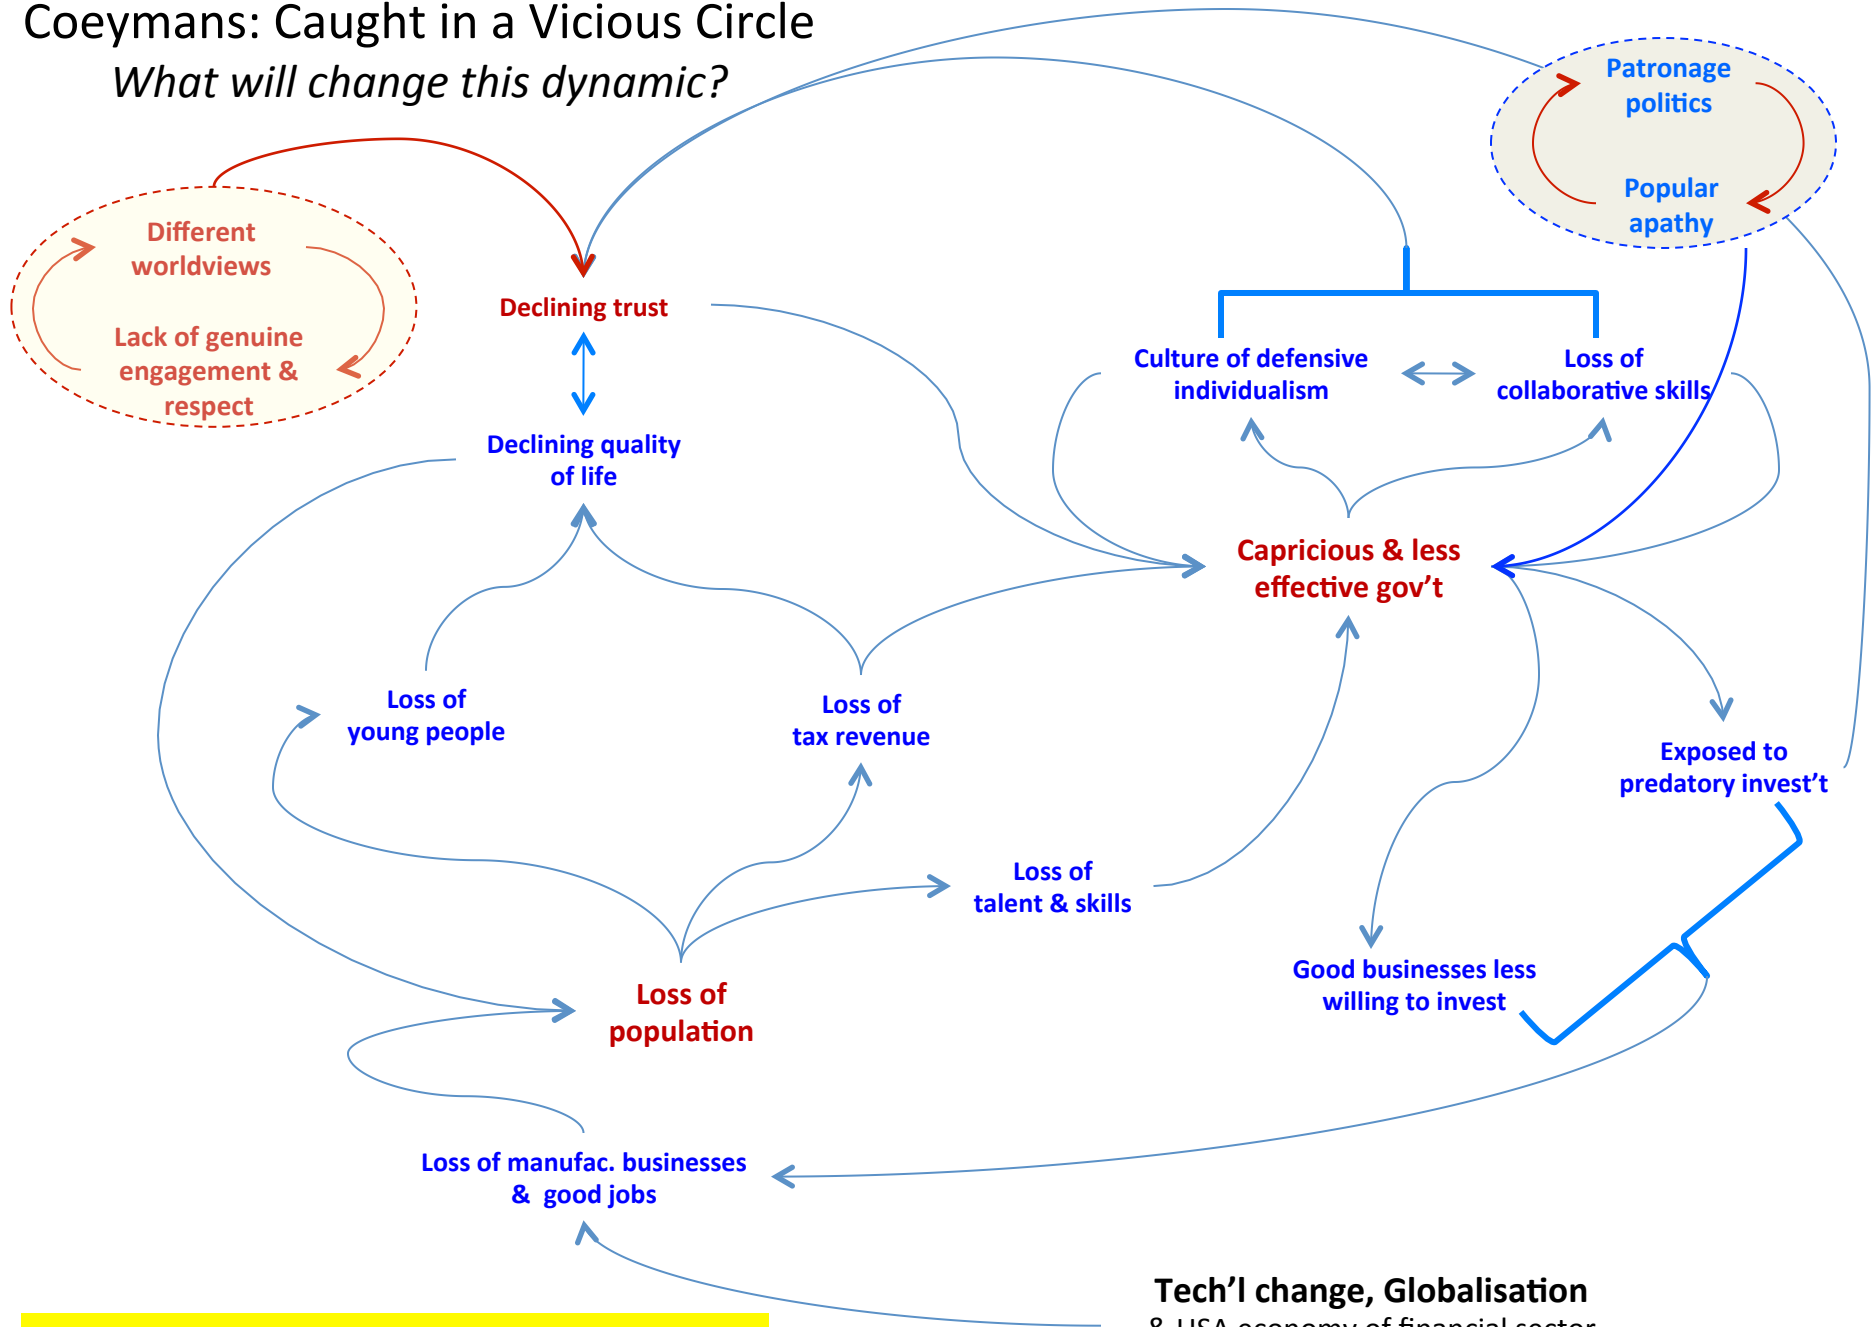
Coeymans: Caught in a Vicious Circle

What will change this dynamic?

Patronage politics

Popular apathy

Different worldviews

Lack of genuine engagement & respect

Declining trust

Declining quality of life

Culture of defensive individualism

Loss of collaborative skills

Capricious & less effective gov't

Loss of young people

Loss of tax revenue

Exposed to predatory invest't

Loss of talent & skills

Good businesses less willing to invest

Loss of population

Loss of manufac. businesses & good jobs

Tech'l change, Globalisation

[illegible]